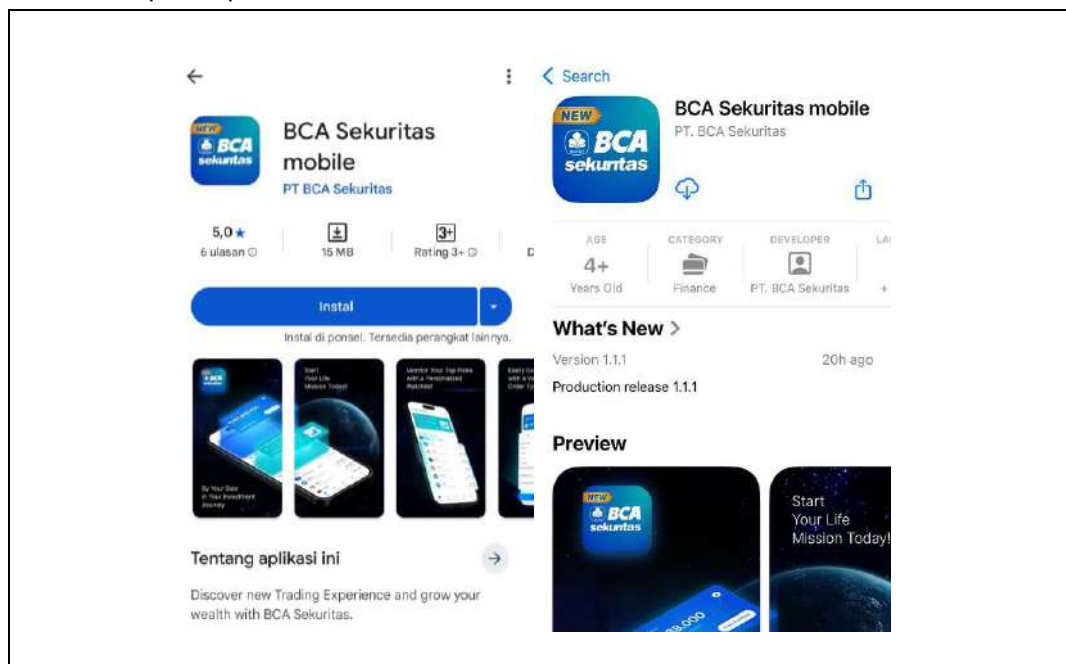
←

NEW BCA sekuritas

BCA Sekuritas mobile
PT BCA Sekuritas

5,0 ★
6 ulasan

15 MB

3+
Rating 3+

D

Instal

Instal di ponsel. Tersedia perangkat lainnya.

Start Your Life Mission Today!

Monitor Your Top Picks With a Personalized Watchlist

By Your Side in Your Investment Journey

Tentang aplikasi ini →

Discover new Trading Experience and grow your wealth with BCA Sekuritas.

< Search

NEW BCA sekuritas

BCA Sekuritas mobile
PT. BCA Sekuritas

AGE
4+
Years Old

CATEGORY
Finance

DEVELOPER
PT. BCA Sekuritas

LA
+

What's New >

Version 1.1.1
20h ago

Production release 1.1.1

Preview

NEW BCA sekuritas

Start Your Life Mission Today!